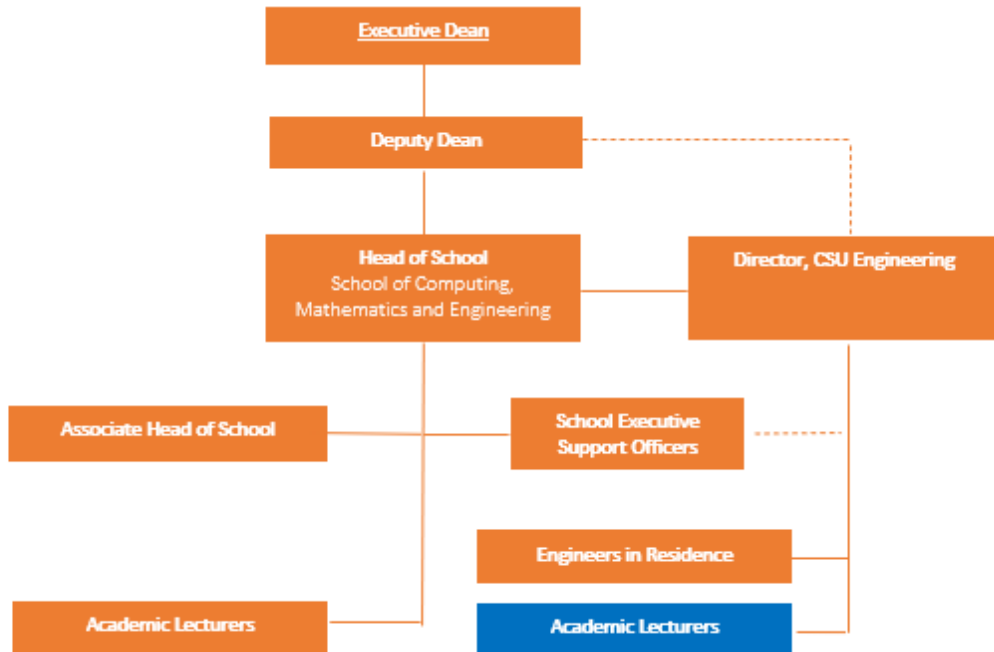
Executive Dean

Deputy Dean

Head of School
School of Computing, Mathematics and Engineering

Director, CSU Engineering

Associate Head of School

School Executive Support Officers

Engineers in Residence

Academic Lecturers

Academic Lecturers